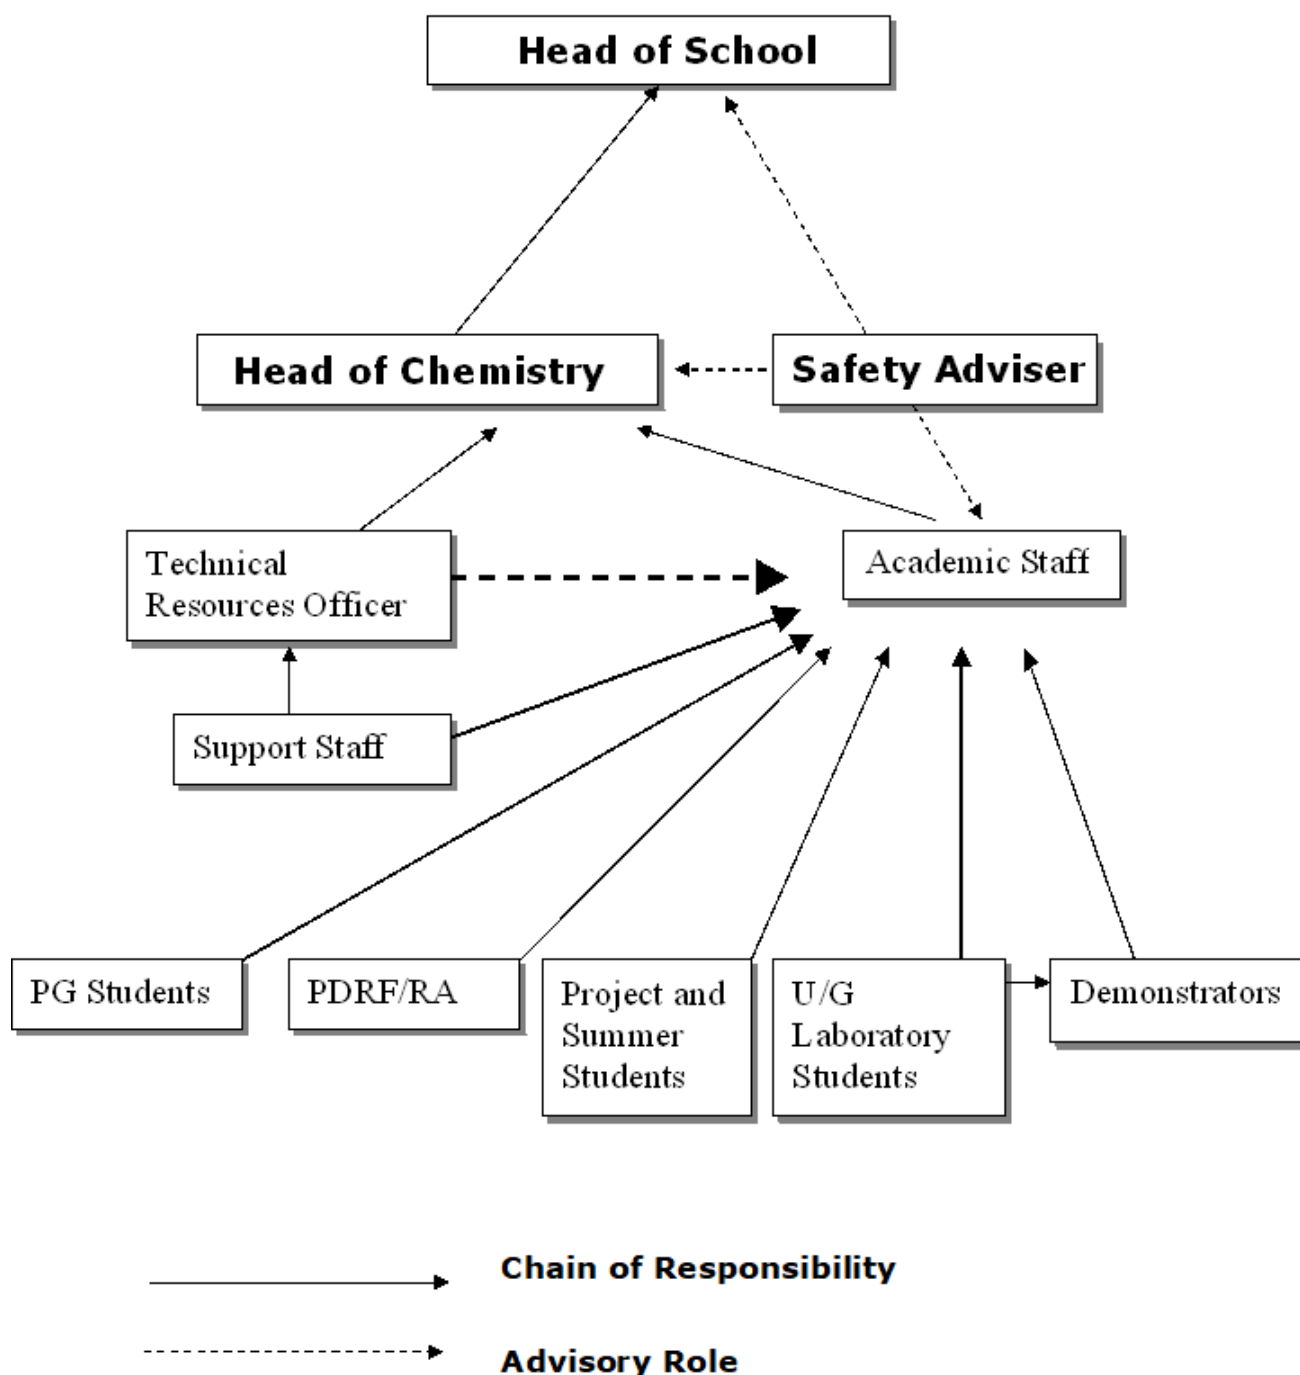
Head of School

Head of Chemistry

Safety Adviser

Technical Resources Officer

Academic Staff

Support Staff

PG Students

PDRF/RA

Project and Summer Students

U/G Laboratory Students

Demonstrators

Chain of Responsibility

Advisory Role